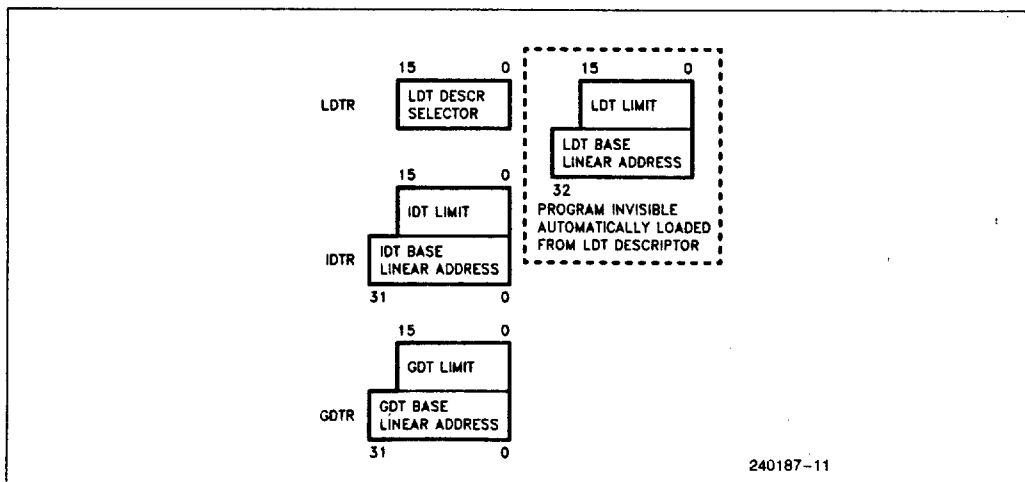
15 0
LDTR
LDT DESCR SELECTOR

15 0
LDT LIMIT
LDT BASE LINEAR ADDRESS
32
PROGRAM INVISIBLE AUTOMATICALLY LOADED FROM LDT DESCRIPTOR

15 0
IDT LIMIT
IDTR
IDT BASE LINEAR ADDRESS
31 0

15 0
GDT LIMIT
GDTR
GDT BASE LINEAR ADDRESS
31 0

240187-11